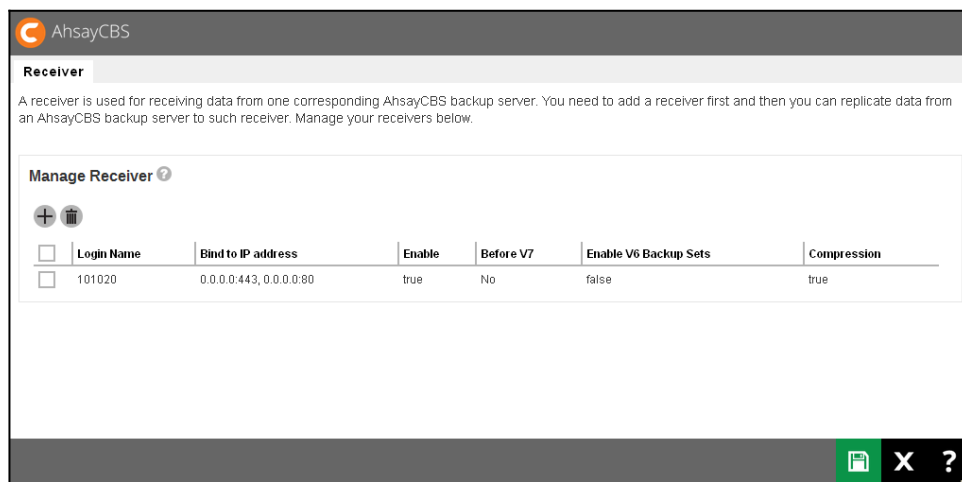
AhsayCBS

Receiver

A receiver is used for receiving data from one corresponding AhsayCBS backup server. You need to add a receiver first and then you can replicate data from an AhsayCBS backup server to such receiver. Manage your receivers below.

Manage Receiver

| | Login Name | Bind to IP address | Enable | Before V7 | Enable V6 Backup Sets | Compression |
|---|---|---|---|---|---|---|
| | 101020 | 0.0.0.0:443, 0.0.0.0:80 | true | No | false | true |

X ?